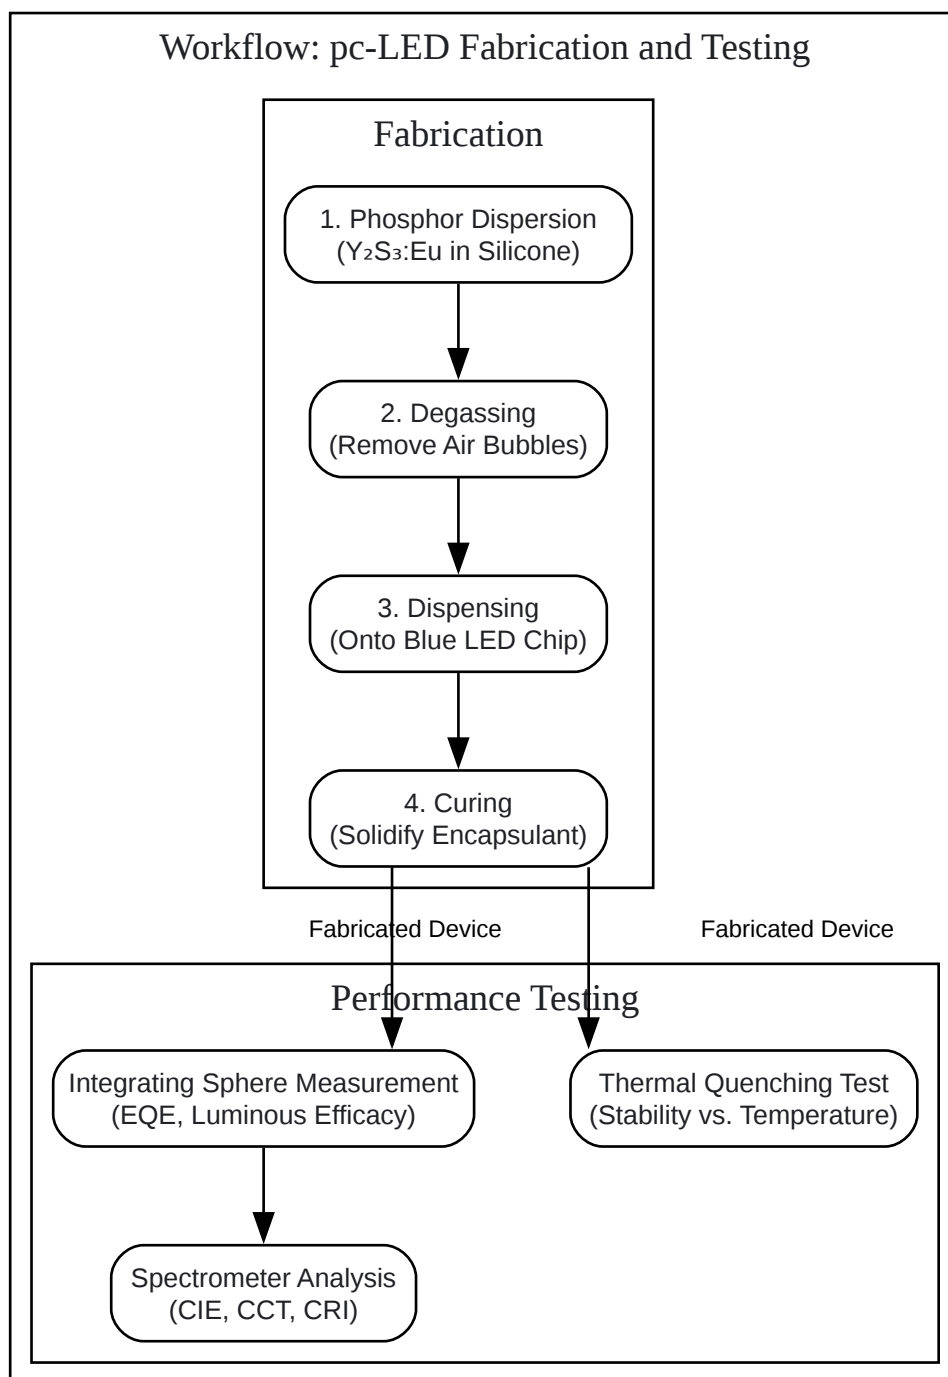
Workflow: pc-LED Fabrication and Testing

Fabrication

1. Phosphor Dispersion ($Y_2S_3$:Eu in Silicone)

2. Degassing (Remove Air Bubbles)

3. Dispensing (Onto Blue LED Chip)

4. Curing (Solidify Encapsulant)

Fabricated Device

Fabricated Device

Performance Testing

Integrating Sphere Measurement (EQE, Luminous Efficacy)

Thermal Quenching Test (Stability vs. Temperature)

Spectrometer Analysis (CIE, CCT, CRI)